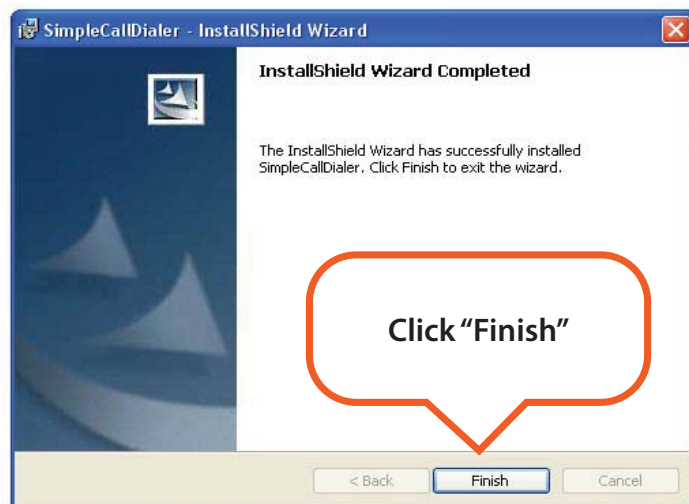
SimpleCallDialer - InstallShield Wizard

InstallShield Wizard Completed

The InstallShield Wizard has successfully installed SimpleCallDialer. Click Finish to exit the wizard.

Click "Finish"

< Back
Finish
Cancel